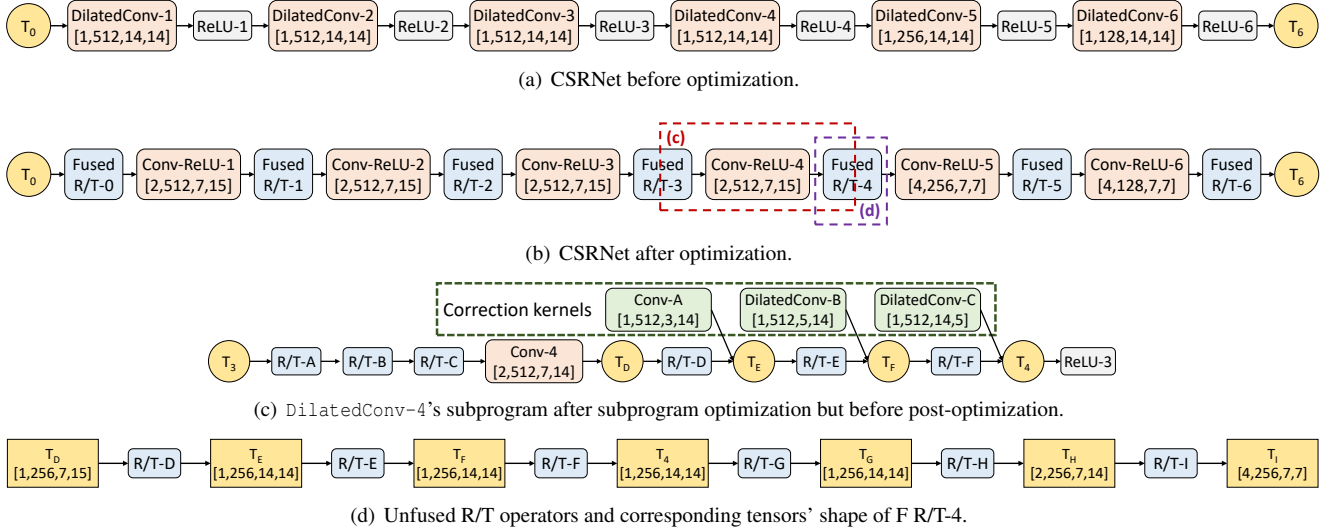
$T_0$ DilatedConv-1 [1,512,14,14] ReLU-1 DilatedConv-2 [1,512,14,14] ReLU-2 DilatedConv-3 [1,512,14,14] ReLU-3 DilatedConv-4 [1,512,14,14] ReLU-4 DilatedConv-5 [1,256,14,14] ReLU-5 DilatedConv-6 [1,128,14,14] ReLU-6 $T_6$

(a) CSRNet before optimization.

(c)

$T_0$ Fused R/T-0 Conv-ReLU-1 [2,512,7,15] Fused R/T-1 Conv-ReLU-2 [2,512,7,15] Fused R/T-2 Conv-ReLU-3 [2,512,7,15] Fused R/T-3 Conv-ReLU-4 [2,512,7,15] Fused R/T-4 Conv-ReLU-5 [4,256,7,7] Fused R/T-5 Conv-ReLU-6 [4,128,7,7] Fused R/T-6 $T_6$

(d)

(b) CSRNet after optimization.

Correction kernels Conv-A [1,512,3,14] DilatedConv-B [1,512,5,14] DilatedConv-C [1,512,14,5]

$T_3$ R/T-A R/T-B R/T-C Conv-4 [2,512,7,14] $T_D$ R/T-D $T_E$ R/T-E $T_F$ R/T-F $T_4$ ReLU-3

(c) DilatedConv-4's subprogram after subprogram optimization but before post-optimization.

$T_D$ [1,256,7,15] R/T-D $T_E$ [1,256,14,14] R/T-E $T_F$ [1,256,14,14] R/T-F $T_4$ [1,256,14,14] R/T-G $T_G$ [1,256,14,14] R/T-H $T_H$ [2,256,7,14] R/T-I $T_I$ [4,256,7,7]

(d) Unfused R/T operators and corresponding tensors' shape of F R/T-4.